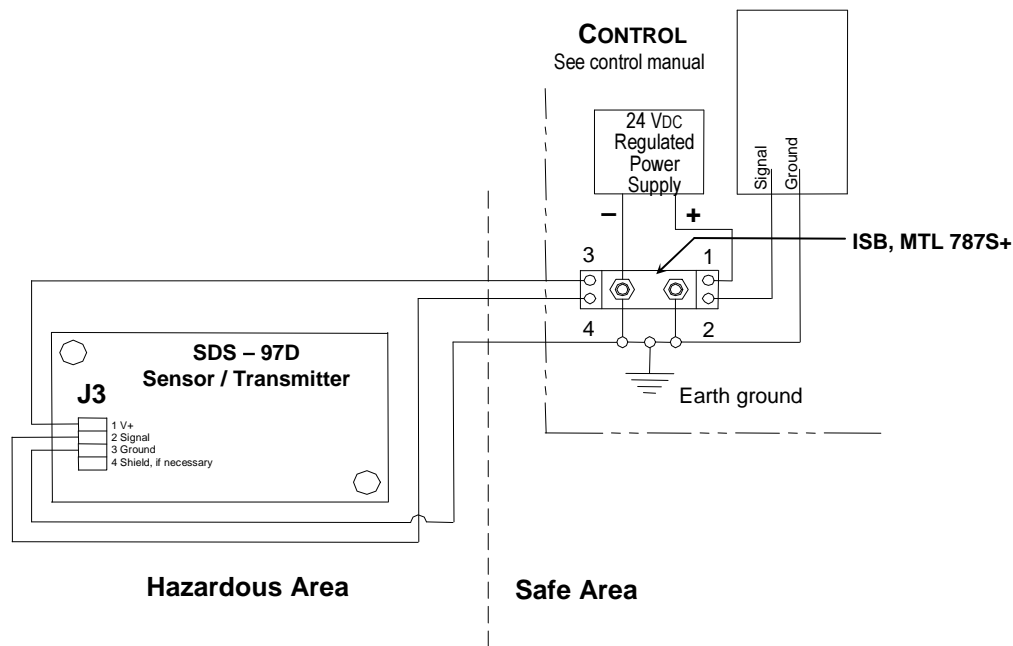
CONTROL
See control manual

24 VDC
Regulated
Power
Supply

Signal
Ground

−
+

ISB, MTL 787S+

3
1
4
2

SDS – 97D
Sensor / Transmitter

J3

1 V+
2 Signal
3 Ground
4 Shield, if necessary

Earth ground

Hazardous Area

Safe Area